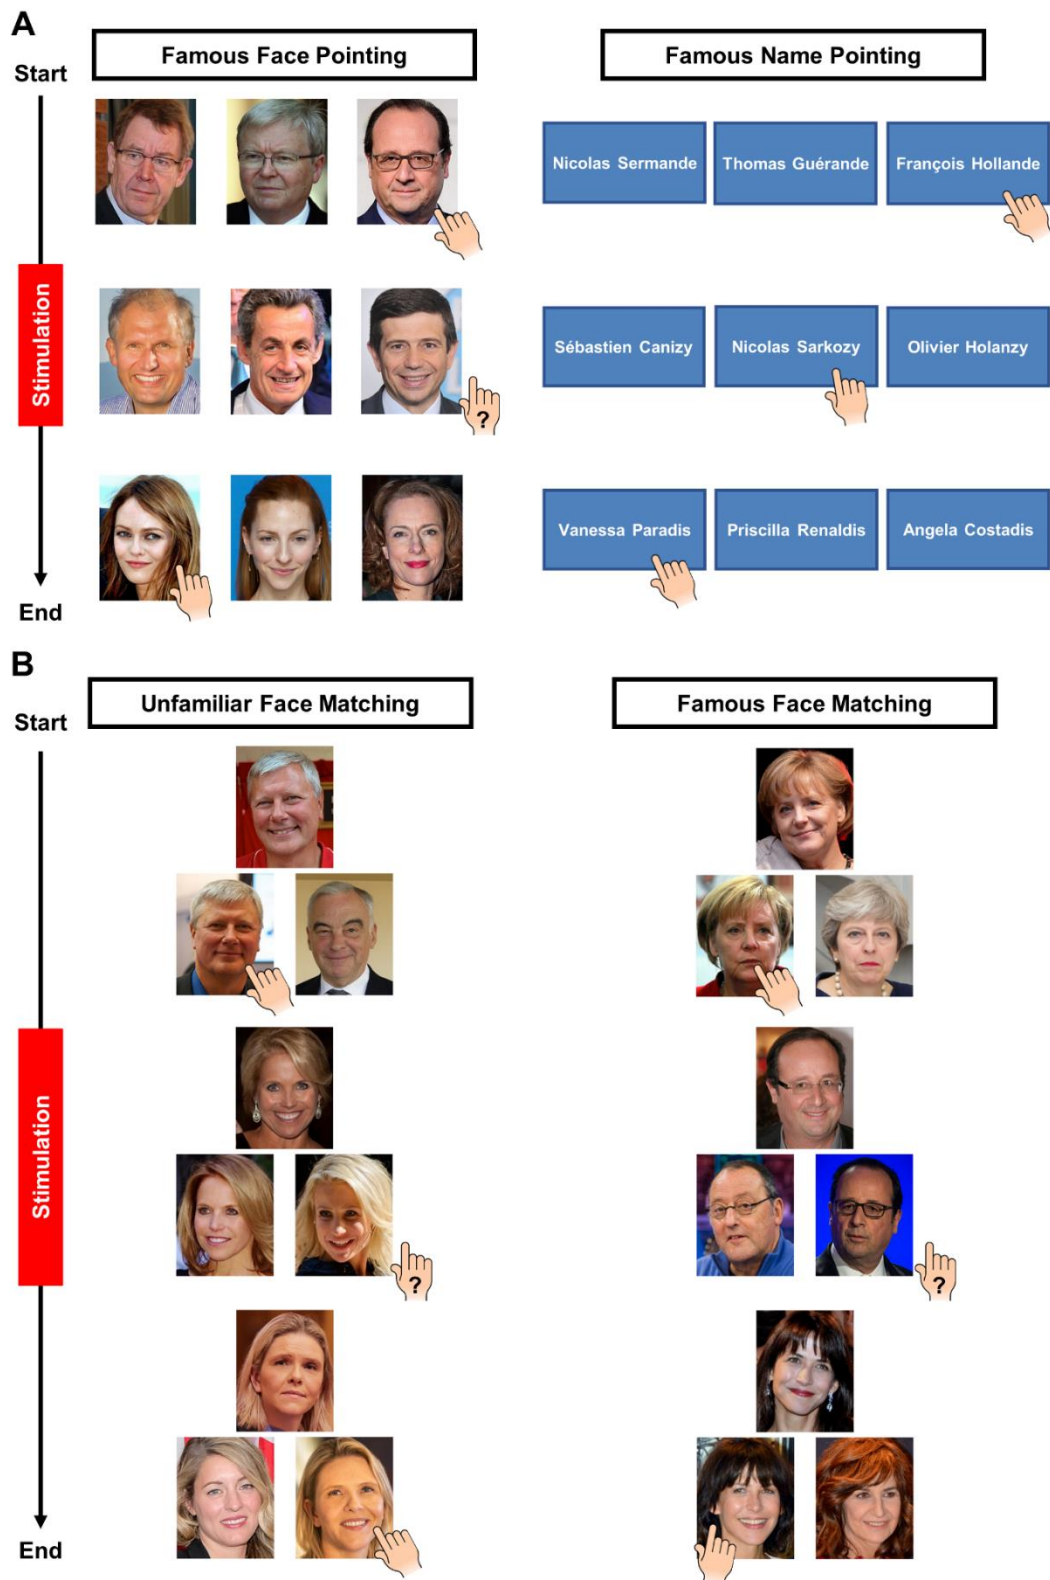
A

Start

Famous Face Pointing

Famous Name Pointing

Nicolas Sermande

Thomas Guérande

François Hollande

Stimulation

?

Sébastien Canizy

Nicolas Sarkozy

Olivier Holanzy

Vanessa Paradis

Priscilla Renaldis

Angela Costadis

End

B

Start

Unfamiliar Face Matching

Famous Face Matching

Stimulation

?

?

End